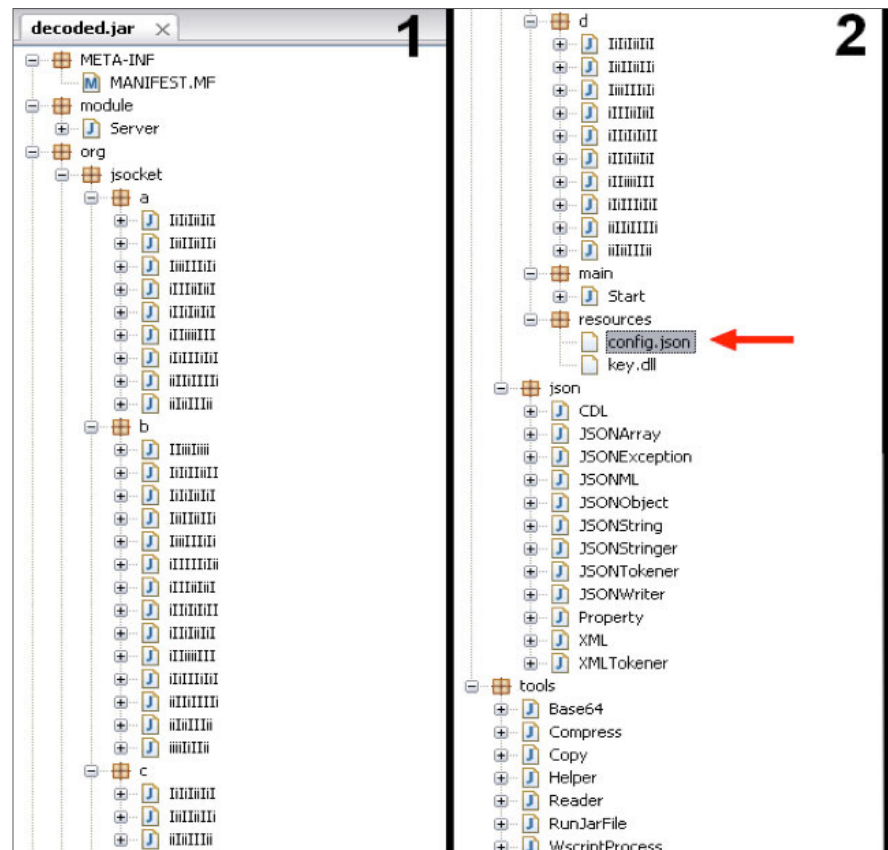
decoded.jar ×
1
META-INF
MANIFEST.MF
module
Server
org
jsocket
a
IiIiIiiIiI
IiiIIiiIIi
IiiiIIIiIi
iIIIiiIiiI
iIIiIiiIiI
iIIiiiiIII
iIiIIIiIiI
iiIIiIIIIi
iiIiiIIIii
b
IIiiiIiiii
IiIiIIiiII
IiIiIiiIiI
IiiIIiiIIi
IiiiIIIiIi
iIIIIIiIii
iIIIiIiiI
iIIiIiIII
iIIiIiiIiI
iIIiiiiIII
iIiIIIiIiI
iiIIiIIIIi
iiIiiIIIii
iiiiIiIIii
c
IiIiIiiIiI
IiiIIiiIIi
iiIiiIIIii
2
d
IiIiIiiIiI
IiiIIiiIIi
IiiiIIIiIi
iIIIiiIiiI
iIIiIiiIiI
iIIiIiiIiI
iIIiiiiIII
iIiIIIiIiI
iiIIiIIIIi
iiIiiIIIii
main
Start
resources
config.json
key.dll
json
CDL
JSONArray
JSONException
JSONML
JSONObject
JSONString
JSONStringer
JSONTokener
JSONWriter
Property
XML
XMLTokener
tools
Base64
Compress
Copy
Helper
Reader
RunJarFile
WscriptProcess